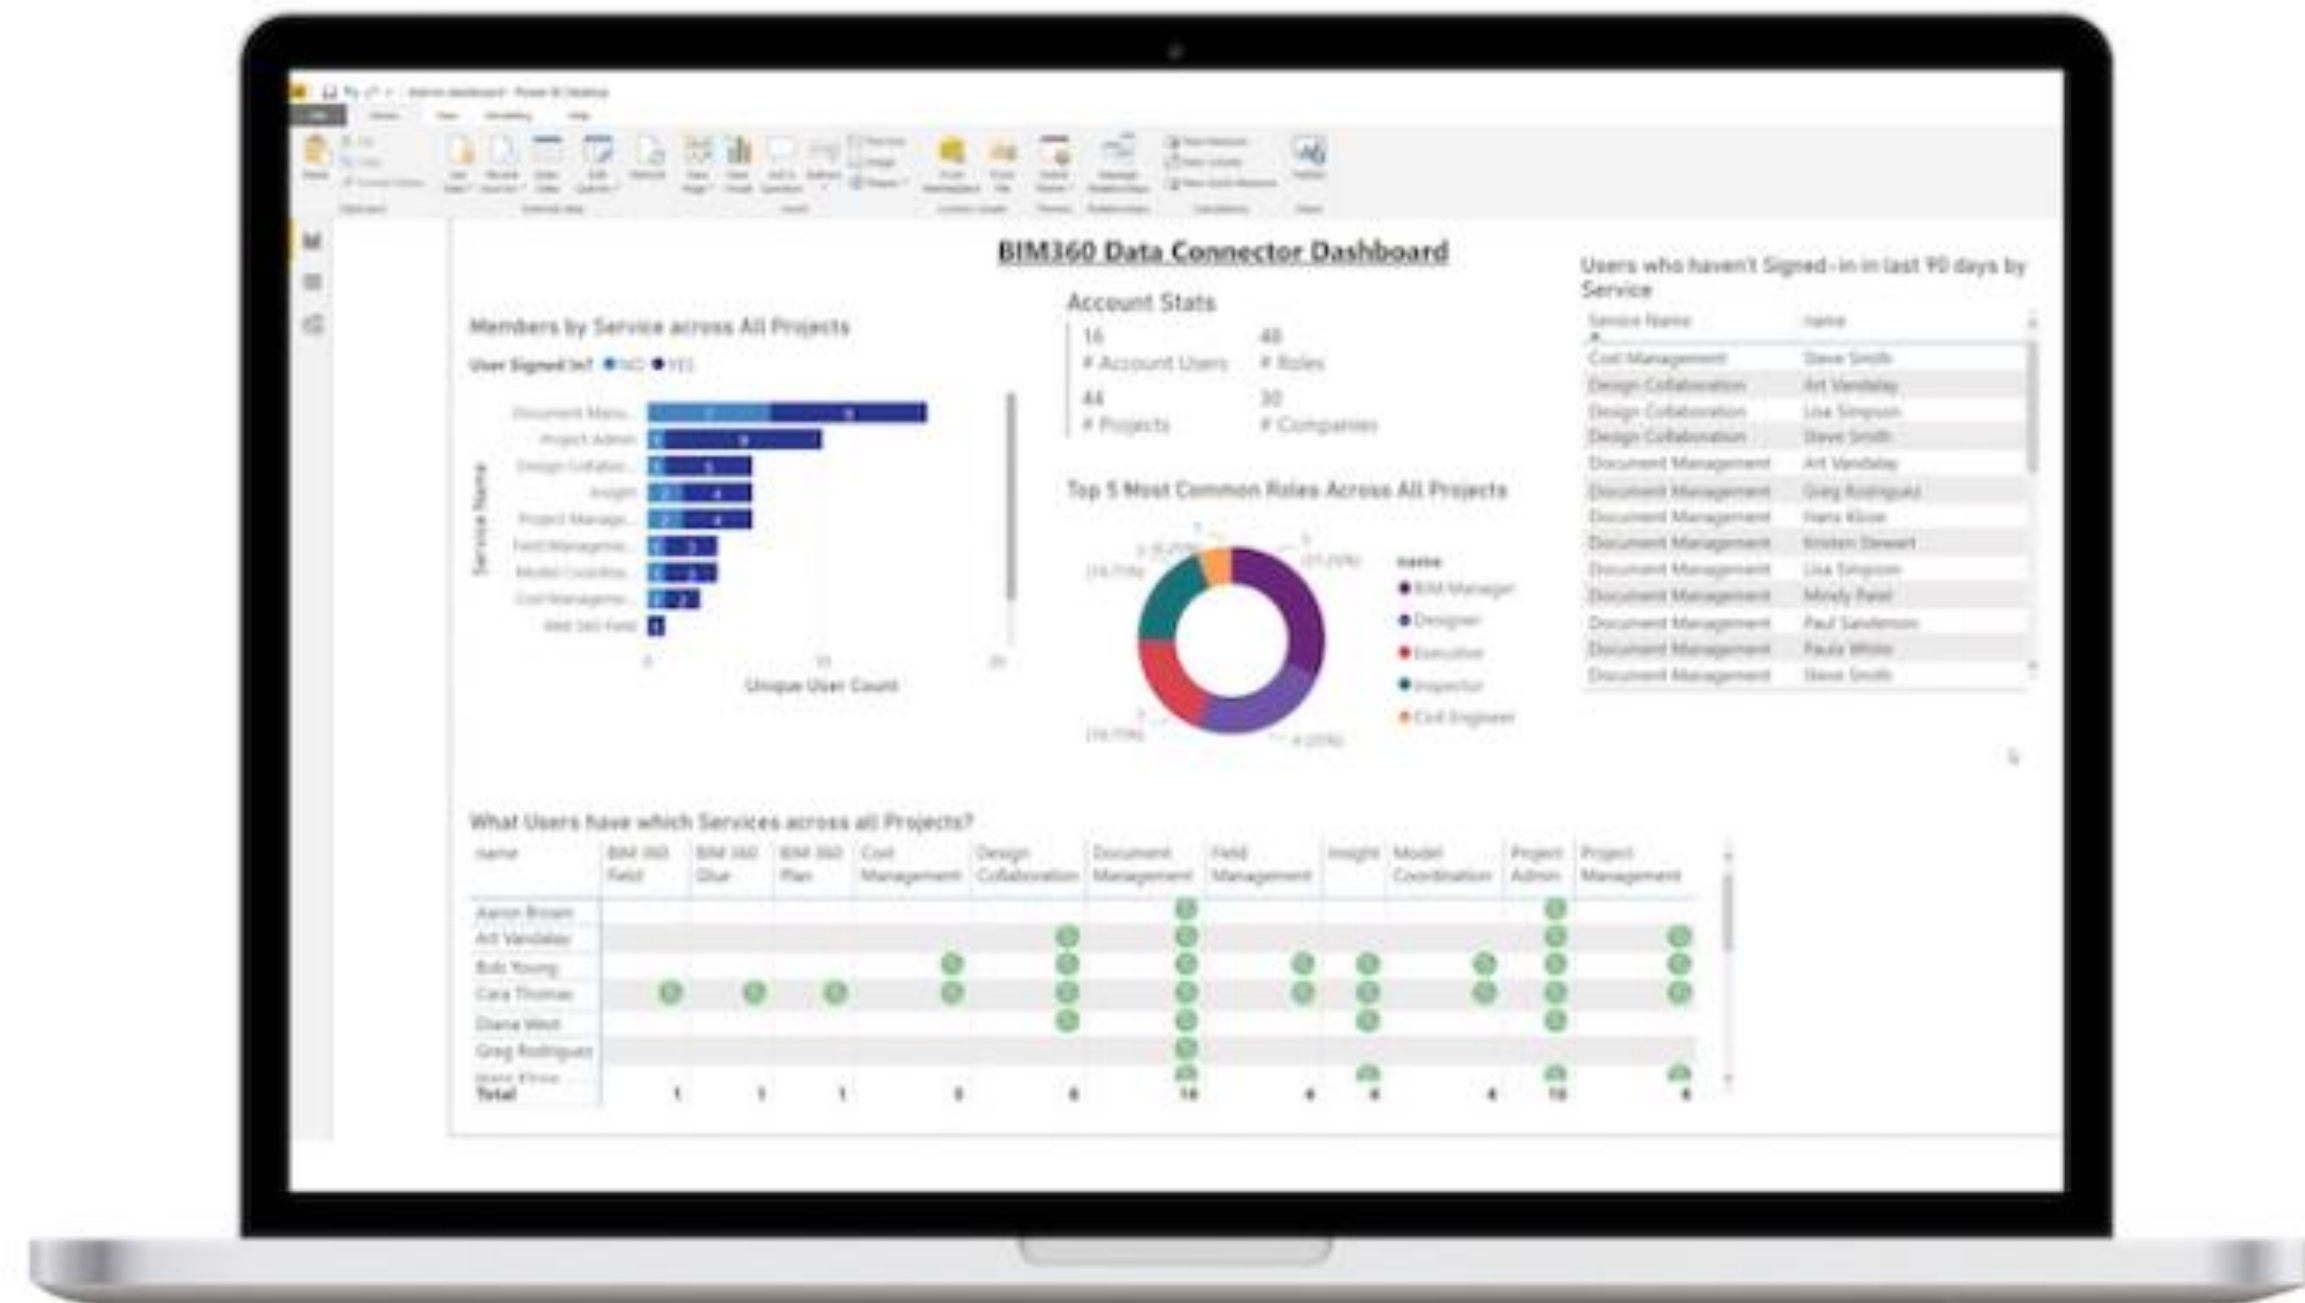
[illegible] - Power BI Desktop

BIM360 Data Connector Dashboard

Members by Service across All Projects

User Signed In? NO YES

| Service Name | | |
|---|---|---|
| Document Mana... | 7 | 9 |
| Project Admin | 1 | 9 |
| Design Collabo... | 1 | 5 |
| Insight | 2 | 4 |
| Project Manage... | 2 | 4 |
| Field Manageme... | 1 | 3 |
| Model Coordina... | 1 | 3 |
| Cost Manageme... | 1 | 2 |
| BIM 360 Field | 1 | |

0 10 20

Unique User Count

Account Stats

16
# Account Users

48
# Roles

44
# Projects

30
# Companies

Top 5 Most Common Roles Across All Projects

name
BIM Manager
Designer
Executive
Inspector
Civil Engineer

Users who haven't Signed-in in last 90 days by Service

| Service Name | name |
|---|---|
| Cost Management | Steve Smith |
| Design Collaboration | Art Vandelay |
| Design Collaboration | Lisa Simpson |
| Design Collaboration | Steve Smith |
| Document Management | Art Vandelay |
| Document Management | Greg Rodriguez |
| Document Management | Hans Kloss |
| Document Management | Kristen Stewart |
| Document Management | Lisa Simpson |
| Document Management | Mindy Patel |
| Document Management | Paul Sanderson |
| Document Management | Paula White |
| Document Management | Steve Smith |

What Users have which Services across all Projects?

| name | BIM 360 Field | BIM 360 Glue | BIM 360 Plan | Cost Management | Design Collaboration | Document Management | Field Management | Insight | Model Coordination | Project Admin | Project Management |
|---|---|---|---|---|---|---|---|---|---|---|---|
| Aaron Brown | | | | | | | | | | | |
| Art Vandelay | | | | | | | | | | | |
| Bob Young | | | | | | | | | | | |
| Cara Thomas | | | | | | | | | | | |
| Diana West | | | | | | | | | | | |
| Greg Rodriguez | | | | | | | | | | | |
| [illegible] | | | | | | | | | | | |
| Total | 1 | 1 | 1 | 3 | 6 | 16 | 4 | 6 | 4 | 10 | 6 |